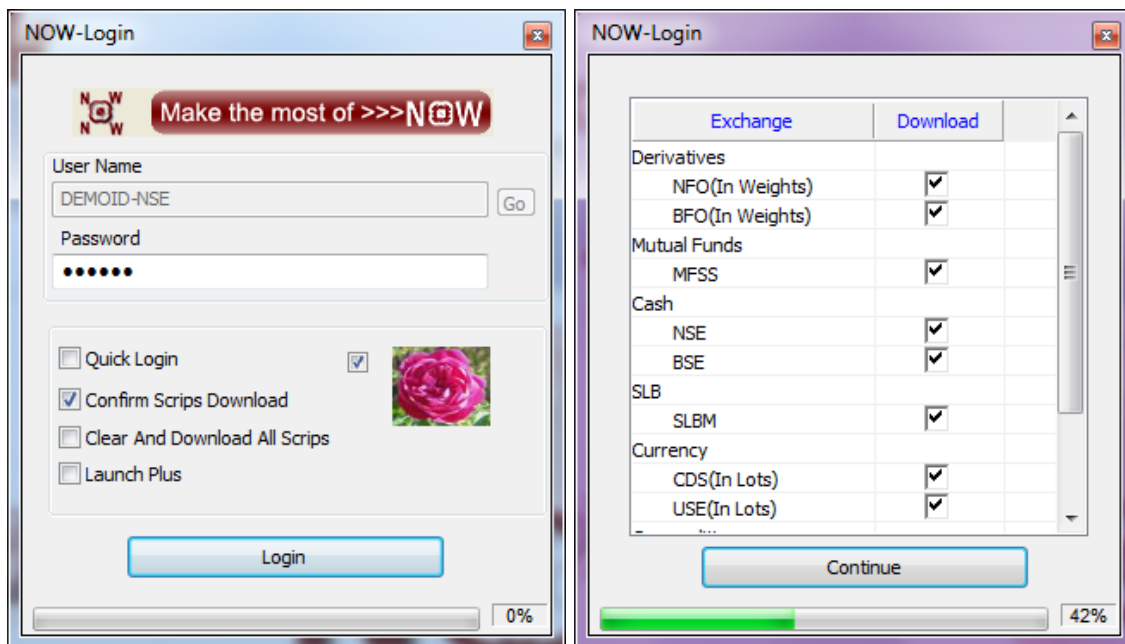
NOW-Login

NOW NOW Make the most of >>>NOW

User Name

DEMOID-NSE

Go

Password

••••••

Quick Login

Confirm Scrips Download

Clear And Download All Scrips

Launch Plus

Login

0%

NOW-Login

| Exchange | Download |
|---|---|
| Derivatives | |
| NFO(In Weights) | ✓ |
| BFO(In Weights) | ✓ |
| Mutual Funds | |
| MFSS | ✓ |
| Cash | |
| NSE | ✓ |
| BSE | ✓ |
| SLB | |
| SLBM | ✓ |
| Currency | |
| CDS(In Lots) | ✓ |
| USE(In Lots) | ✓ |

Continue

42%